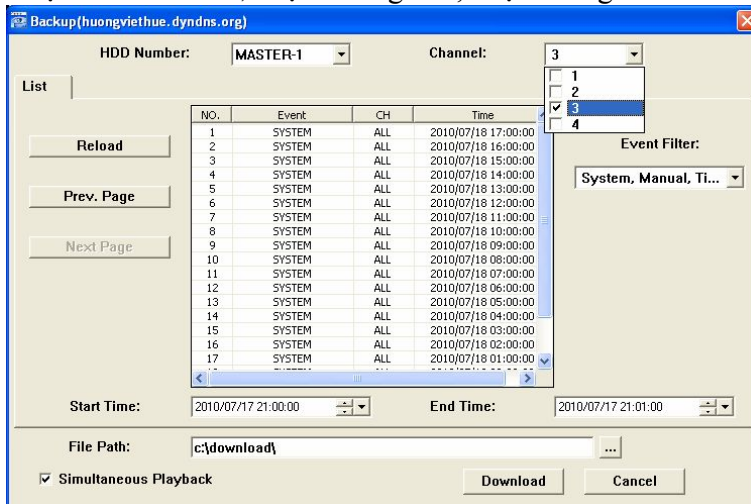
Backup(huongviethue.dyndns.org)

HDD Number: MASTER-1

Channel: 3

1
2
3
4

List

| NO. | Event | CH | Time |
|---|---|---|---|
| 1 | SYSTEM | ALL | 2010/07/18 17:00:00 |
| 2 | SYSTEM | ALL | 2010/07/18 16:00:00 |
| 3 | SYSTEM | ALL | 2010/07/18 15:00:00 |
| 4 | SYSTEM | ALL | 2010/07/18 14:00:00 |
| 5 | SYSTEM | ALL | 2010/07/18 13:00:00 |
| 6 | SYSTEM | ALL | 2010/07/18 12:00:00 |
| 7 | SYSTEM | ALL | 2010/07/18 11:00:00 |
| 8 | SYSTEM | ALL | 2010/07/18 10:00:00 |
| 9 | SYSTEM | ALL | 2010/07/18 09:00:00 |
| 10 | SYSTEM | ALL | 2010/07/18 08:00:00 |
| 11 | SYSTEM | ALL | 2010/07/18 07:00:00 |
| 12 | SYSTEM | ALL | 2010/07/18 06:00:00 |
| 13 | SYSTEM | ALL | 2010/07/18 05:00:00 |
| 14 | SYSTEM | ALL | 2010/07/18 04:00:00 |
| 15 | SYSTEM | ALL | 2010/07/18 03:00:00 |
| 16 | SYSTEM | ALL | 2010/07/18 02:00:00 |
| 17 | SYSTEM | ALL | 2010/07/18 01:00:00 |

Reload

Prev. Page

Next Page

Event Filter:

System, Manual, Ti...

Start Time: 2010/07/17 21:00:00

End Time: 2010/07/17 21:01:00

File Path: c:\download\

...

Simultaneous Playback

Download

Cancel